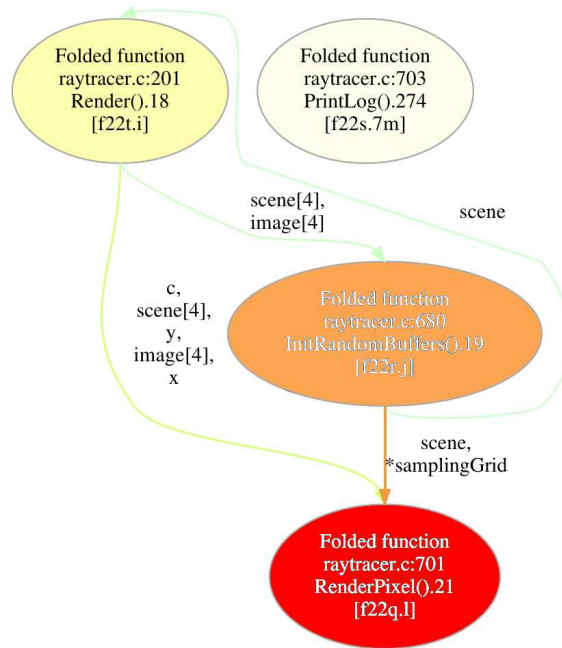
Folded function
raytracer.c:201
Render().18
[f22t.i]

Folded function
raytracer.c:703
PrintLog().274
[f22s.7m]

scene[4],
image[4]

scene

c,
scene[4],
y,
image[4],
x

Folded function
raytracer.c:680
InitRandomBuffers().19
[f22r.j]

scene,
*samplingGrid

Folded function
raytracer.c:701
RenderPixel().21
[f22q.l]